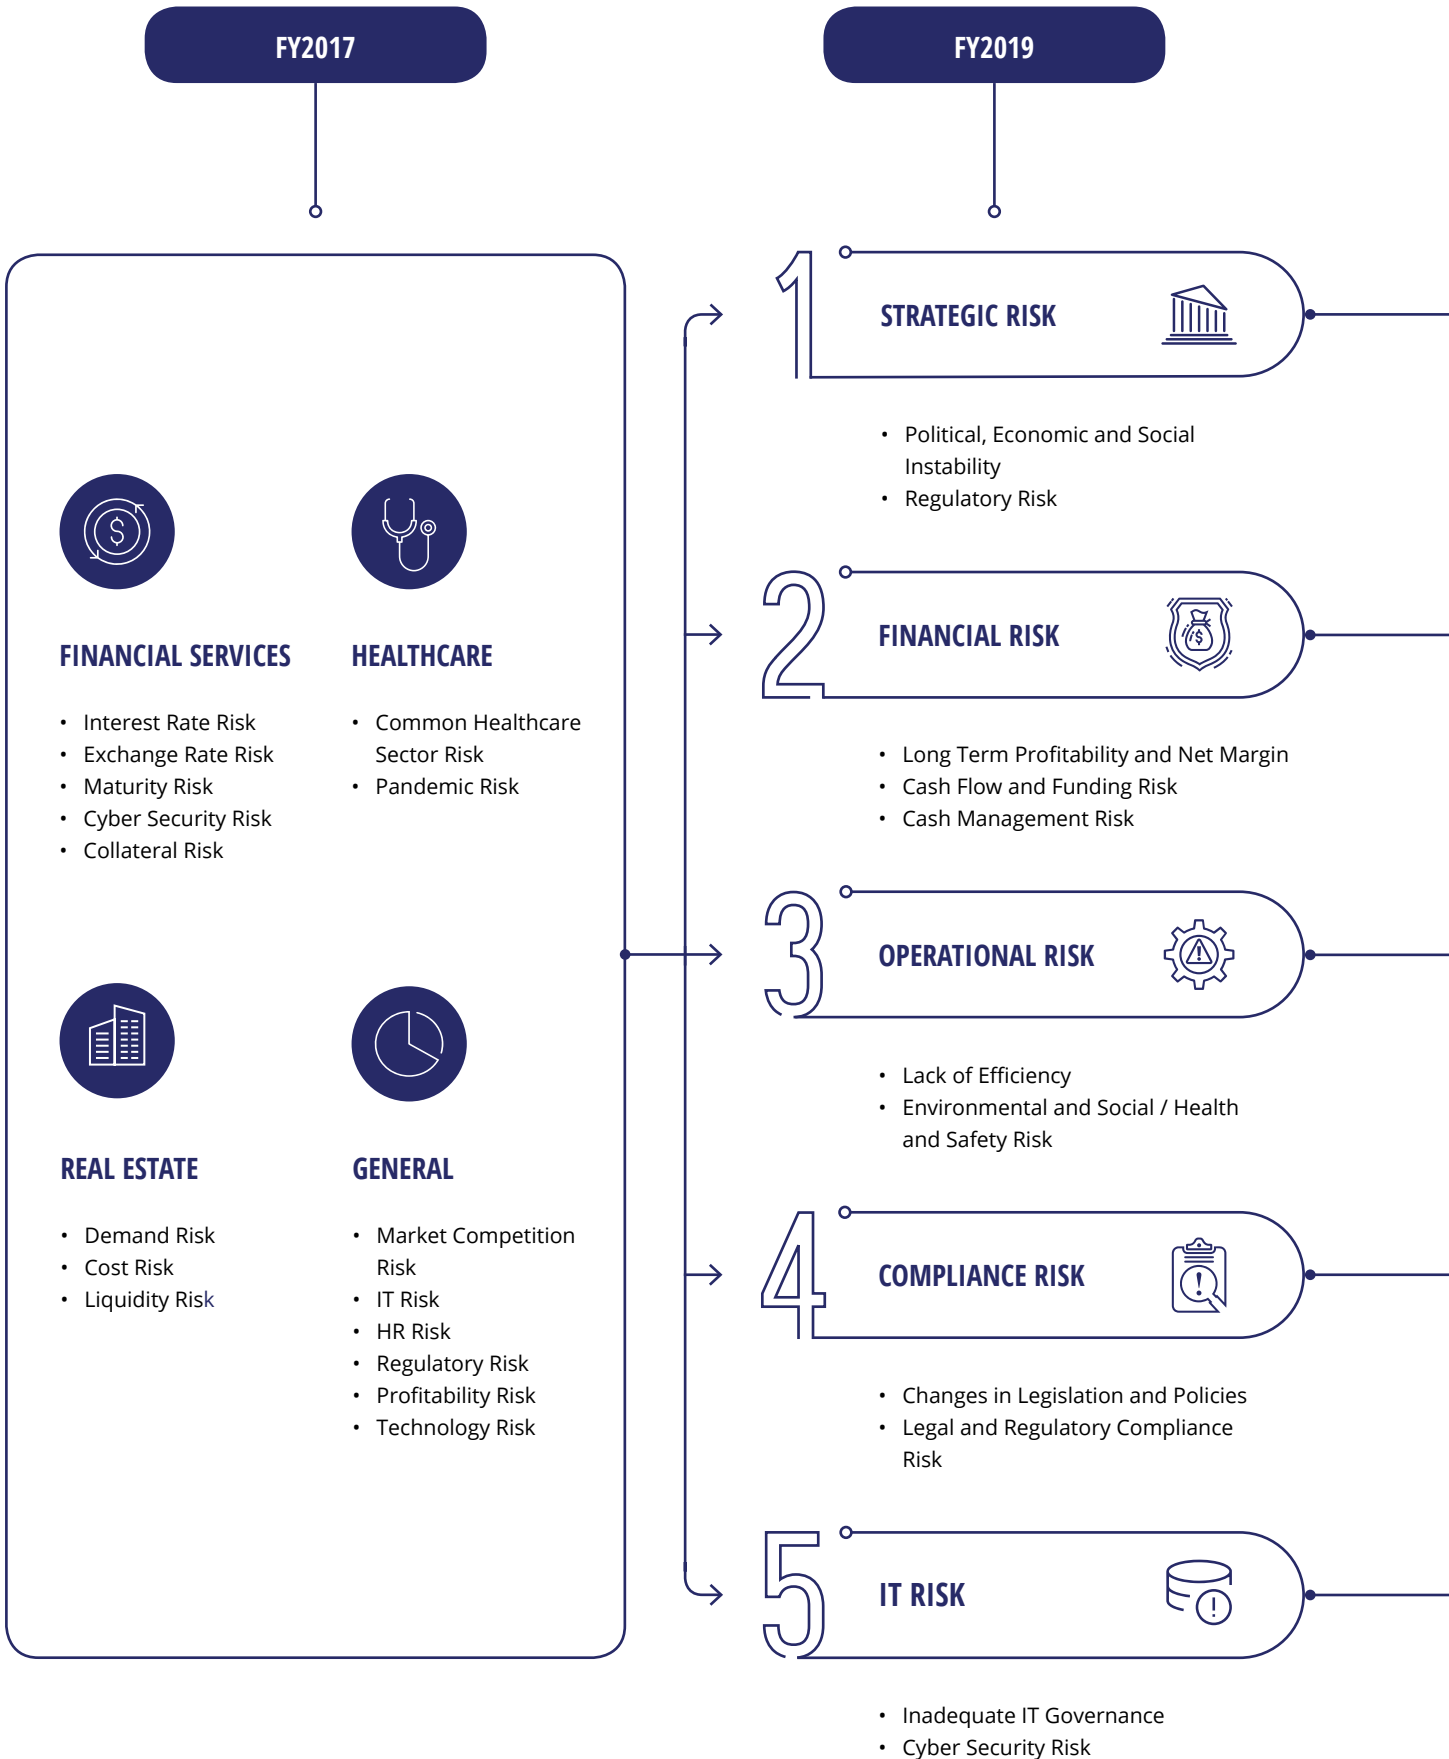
FY2017

FY2019

FINANCIAL SERVICES

- Interest Rate Risk
- Exchange Rate Risk
- Maturity Risk
- Cyber Security Risk
- Collateral Risk

HEALTHCARE

- Common Healthcare Sector Risk
- Pandemic Risk

REAL ESTATE

- Demand Risk
- Cost Risk
- Liquidity Risk

GENERAL

- Market Competition Risk
- IT Risk
- HR Risk
- Regulatory Risk
- Profitability Risk
- Technology Risk

1 STRATEGIC RISK

- Political, Economic and Social Instability
- Regulatory Risk

2 FINANCIAL RISK

- Long Term Profitability and Net Margin
- Cash Flow and Funding Risk
- Cash Management Risk

3 OPERATIONAL RISK

- Lack of Efficiency
- Environmental and Social / Health and Safety Risk

4 COMPLIANCE RISK

- Changes in Legislation and Policies
- Legal and Regulatory Compliance Risk

5 IT RISK

- Inadequate IT Governance
- Cyber Security Risk